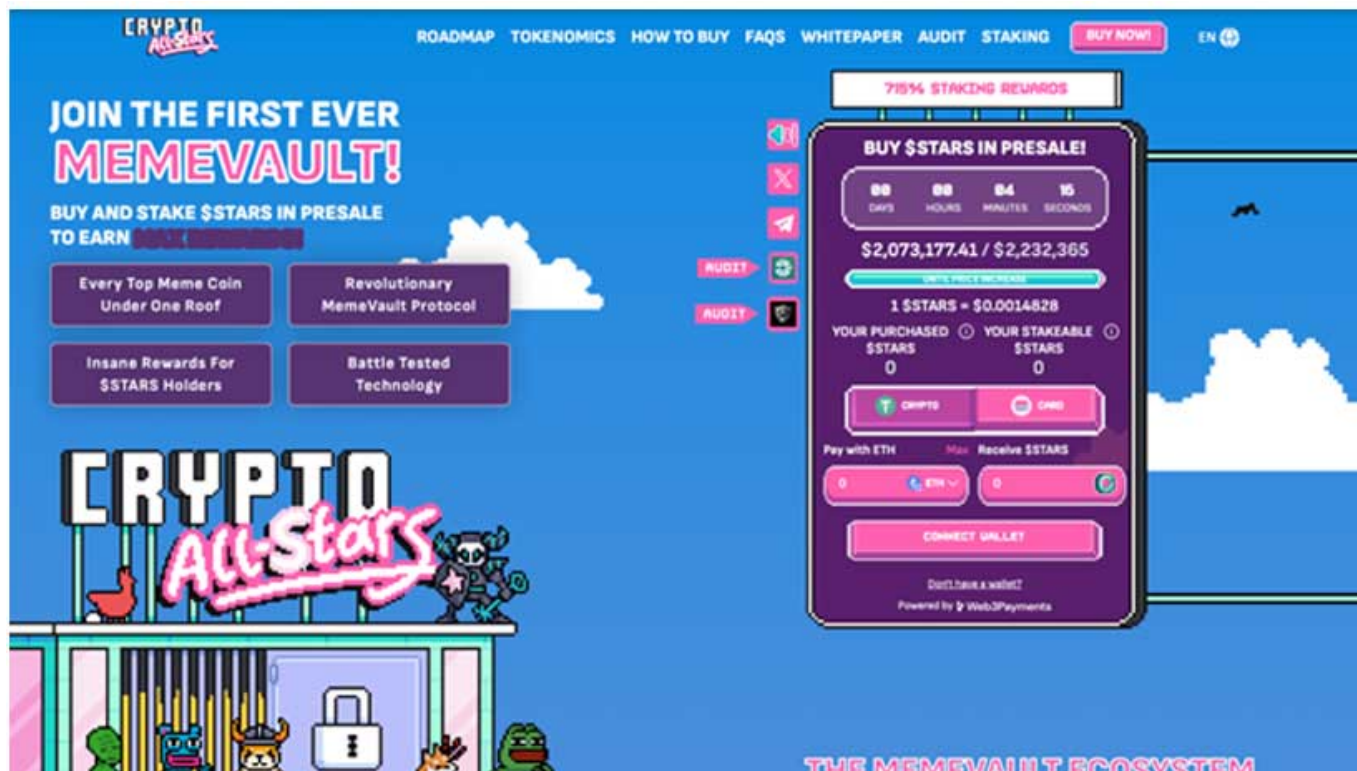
CRYPTO All-Stars

ROADMAP TOKENOMICS HOW TO BUY FAQS WHITEPAPER AUDIT STAKING BUY NOW! EN

715% STAKING REWARDS

JOIN THE FIRST EVER MEMEVAULT!

BUY AND STAKE $STARS IN PRESALE TO EARN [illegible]

Every Top Meme Coin Under One Roof

Revolutionary MemeVault Protocol

Insane Rewards For $STARS Holders

Battle Tested Technology

AUDIT

AUDIT

BUY $STARS IN PRESALE!

00 DAYS 00 HOURS 04 MINUTES 15 SECONDS

$2,073,177.41 / $2,232,365

UNTIL PRICE INCREASE

1 $STARS = $0.0014828

YOUR PURCHASED $STARS 0

YOUR STAKEABLE $STARS 0

CRYPTO CARD

Pay with ETH Max Receive $STARS

0 ETH

0

CONNECT WALLET

Don't have a wallet?

Powered by Web3Payments

CRYPTO All-Stars

THE MEMEVAULT ECOSYSTEM